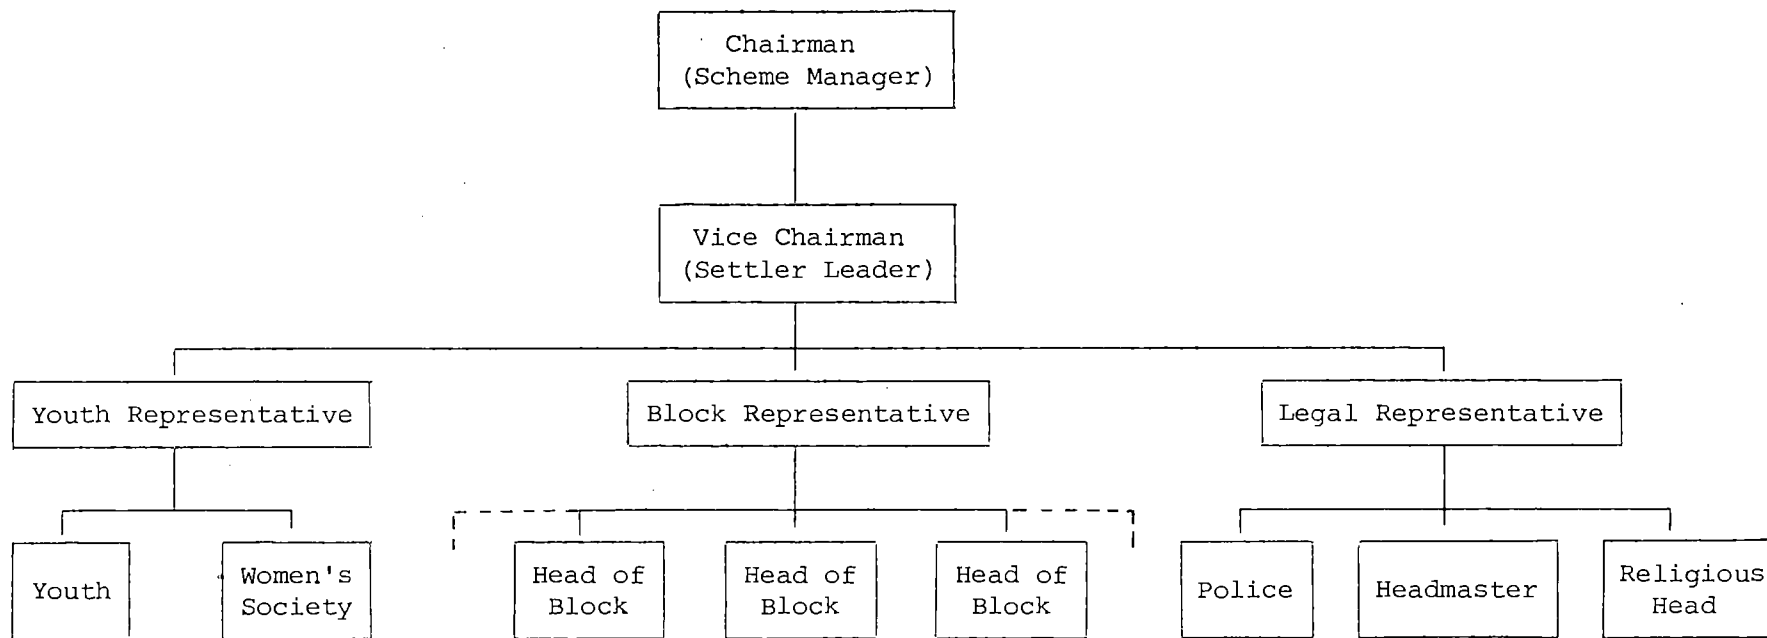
Chairman
(Scheme Manager)

Vice Chairman
(Settler Leader)

Youth Representative

Block Representative

Legal Representative

Youth

Women's Society

Head of Block

Head of Block

Head of Block

Police

Headmaster

Religious Head